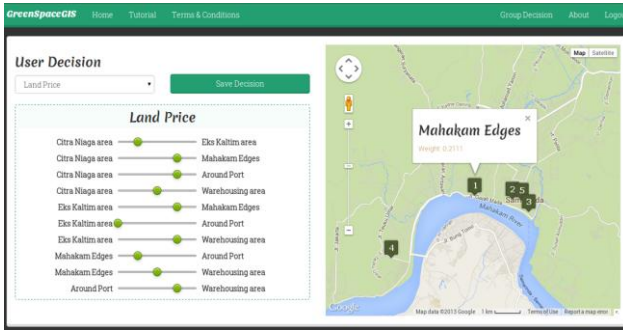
GreenSpaceGIS Home Tutorial Terms & Conditions Group Decision About Logo

User Decision

Land Price

Save Decision

Land Price

| Citra Niaga area | Eks Kaltim area |
|---|---|
| Citra Niaga area | Mahakam Edges |
| Citra Niaga area | Around Port |
| Citra Niaga area | Warehousing area |
| Eks Kaltim area | Mahakam Edges |
| Eks Kaltim area | Around Port |
| Eks Kaltim area | Warehousing area |
| Mahakam Edges | Around Port |
| Mahakam Edges | Warehousing area |
| Around Port | Warehousing area |

Map Satellite

Mahakam Edges

Weight: 0.2111

1 2 5 3 4

Mahakam River

Google

Map data ©2013 Google 1 km Terms of Use Report a map error